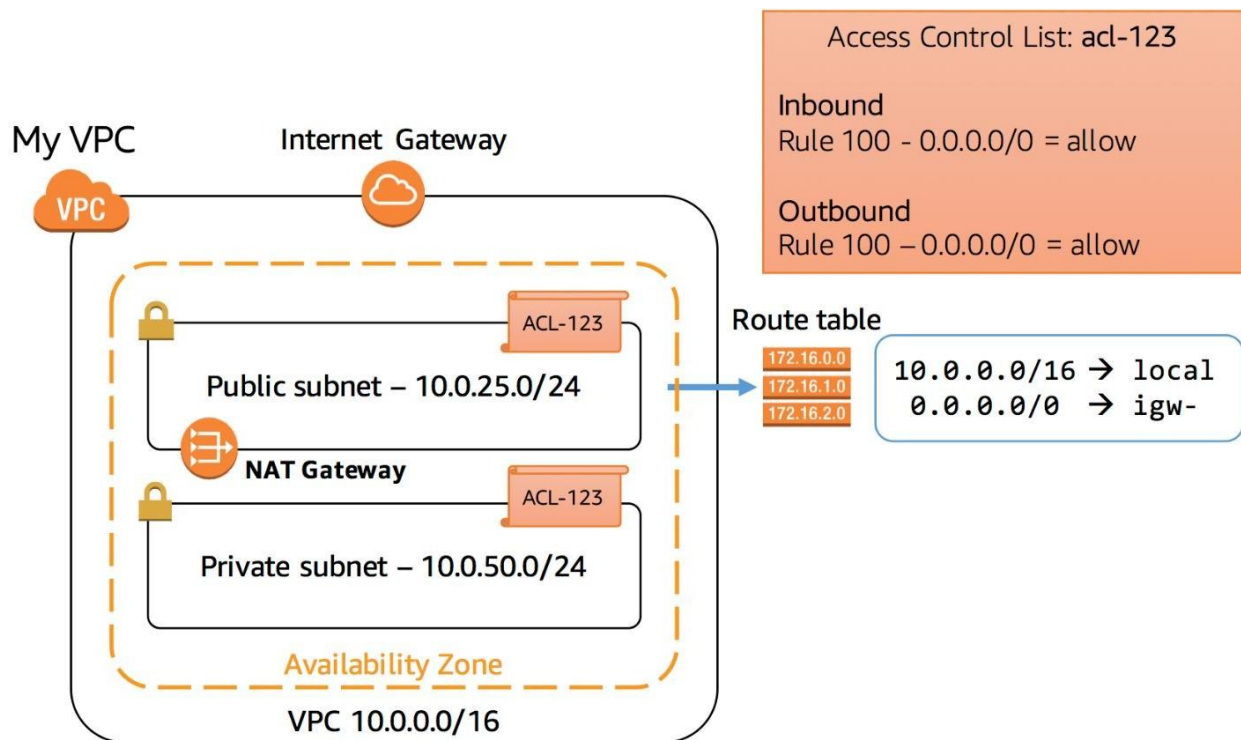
Access Control List: acl-123

Inbound
Rule 100 - 0.0.0.0/0 = allow

Outbound
Rule 100 – 0.0.0.0/0 = allow

My VPC

VPC

Internet Gateway

ACL-123

Public subnet – 10.0.25.0/24

NAT Gateway

ACL-123

Private subnet – 10.0.50.0/24

Availability Zone

VPC 10.0.0.0/16

Route table

172.16.0.0
172.16.1.0
172.16.2.0

10.0.0.0/16 → local
0.0.0.0/0 → igw-